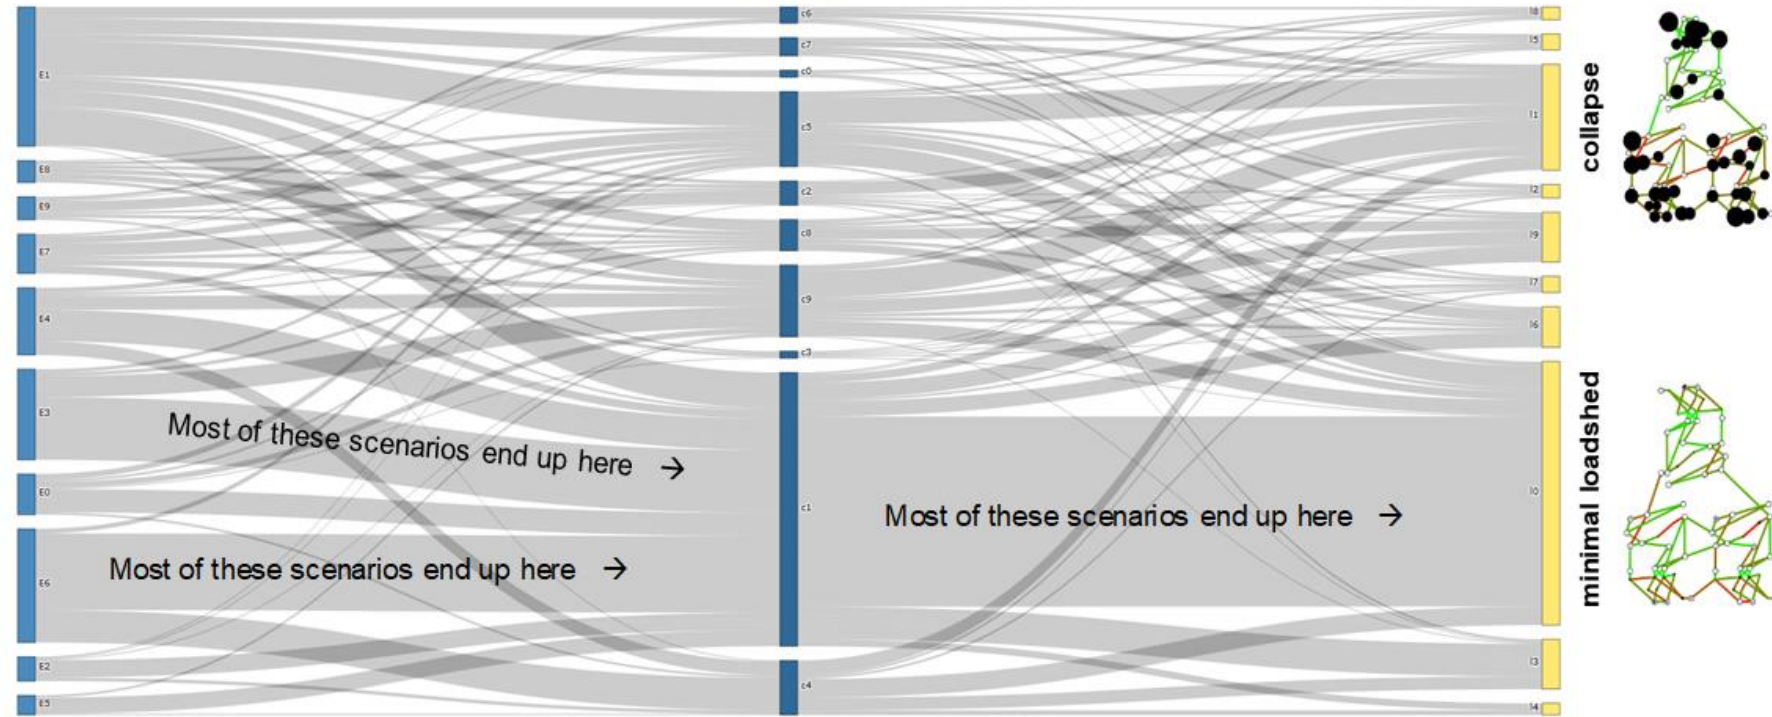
E1
E8
E9
E7
E4
E3
E0
E6
E2
E5

c6
c7
c0
c5
c2
c8
c9
c3
c1
c4

I8
I5
I1
I2
I9
I7
I6
I0
I3
I4

collapse

minimal loadshed

Most of these scenarios end up here →

Most of these scenarios end up here →

Most of these scenarios end up here →